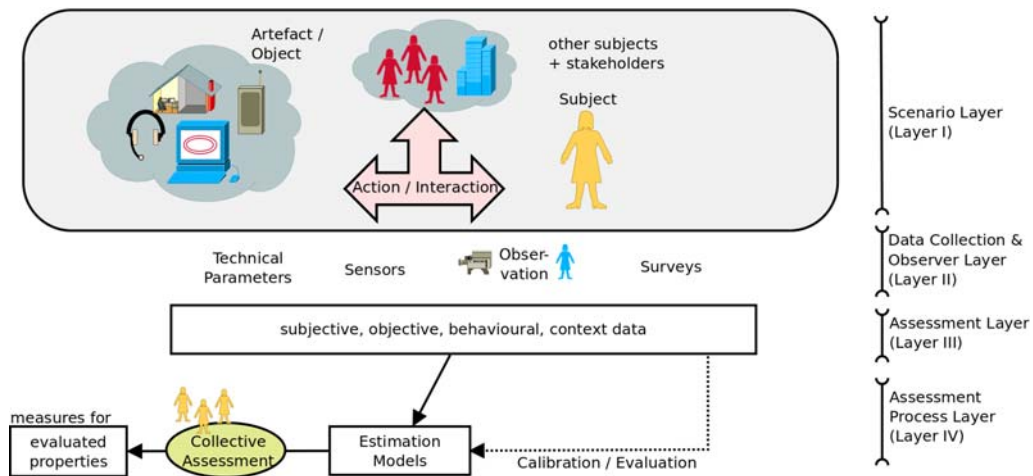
Artefact / Object

other subjects + stakeholders

Subject

Action / Interaction

Scenario Layer (Layer I)

Technical Parameters

Sensors

Observation

Surveys

Data Collection & Observer Layer (Layer II)

subjective, objective, behavioural, context data

Assessment Layer (Layer III)

measures for

evaluated properties

Collective Assessment

Estimation Models

Calibration / Evaluation

Assessment Process Layer (Layer IV)